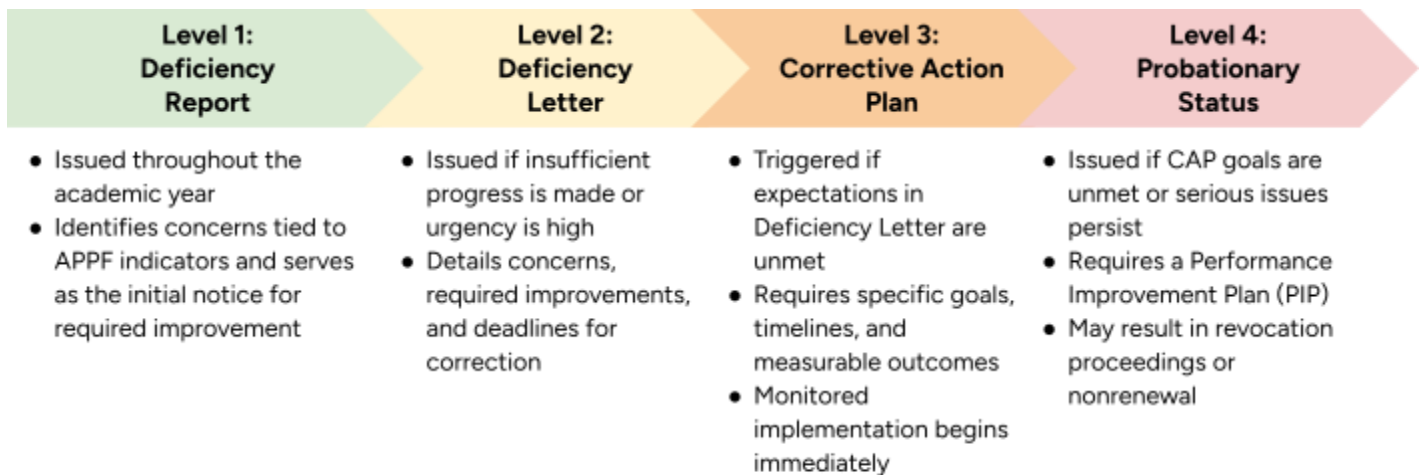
Level 1: Deficiency Report

- Issued throughout the academic year
- Identifies concerns tied to APPF indicators and serves as the initial notice for required improvement

Level 2: Deficiency Letter

- Issued if insufficient progress is made or urgency is high
- Details concerns, required improvements, and deadlines for correction

Level 3: Corrective Action Plan

- Triggered if expectations in Deficiency Letter are unmet
- Requires specific goals, timelines, and measurable outcomes
- Monitored implementation begins immediately

Level 4: Probationary Status

- Issued if CAP goals are unmet or serious issues persist
- Requires a Performance Improvement Plan (PIP)
- May result in revocation proceedings or nonrenewal